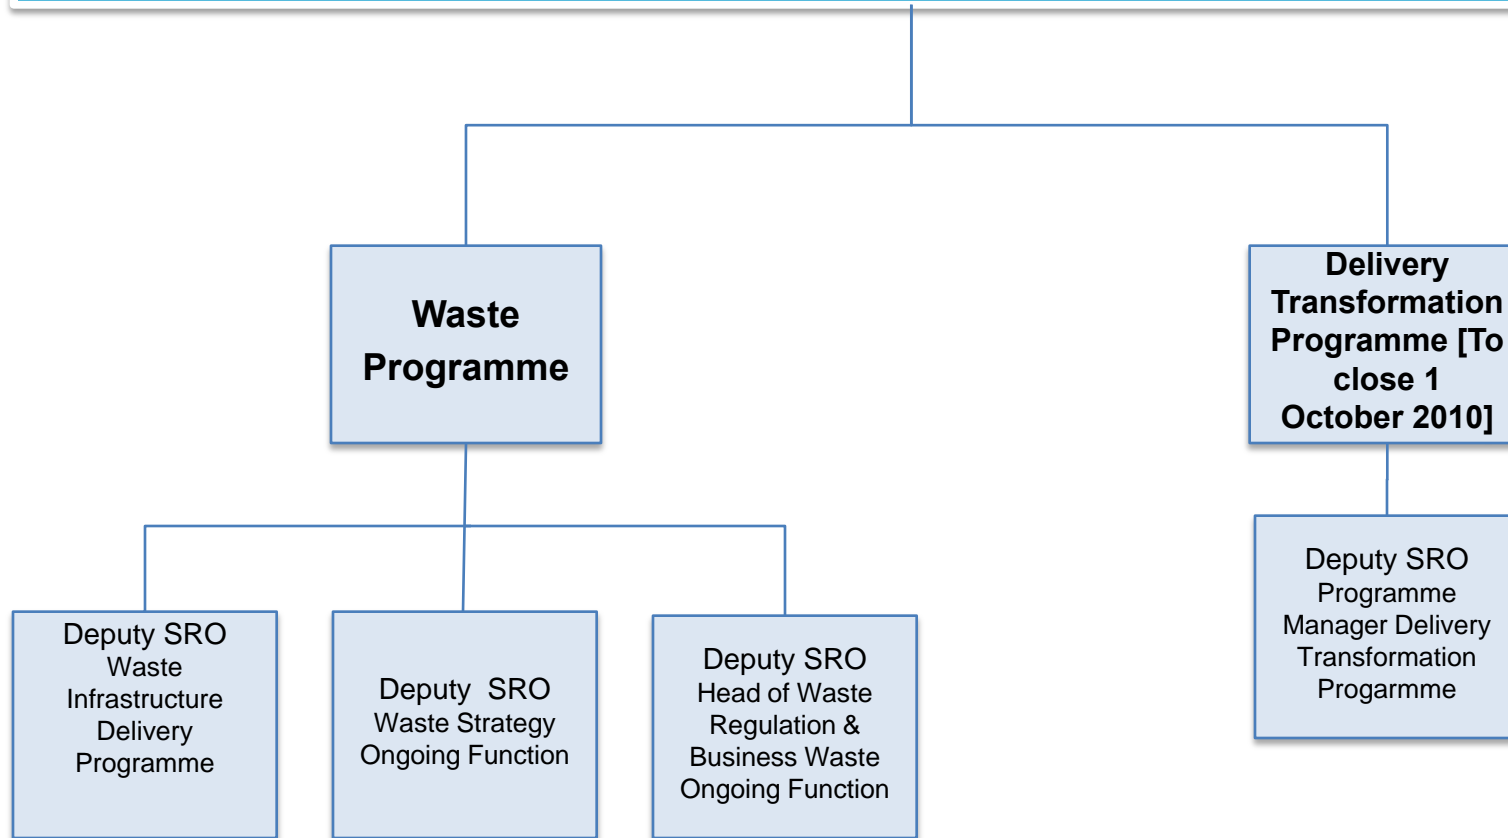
Waste Programme

Delivery Transformation Programme [To close 1 October 2010]

Deputy SRO
Waste Infrastructure Delivery Programme

Deputy SRO
Waste Strategy Ongoing Function

Deputy SRO
Head of Waste Regulation & Business Waste Ongoing Function

Deputy SRO
Programme Manager Delivery Transformation Progarmme